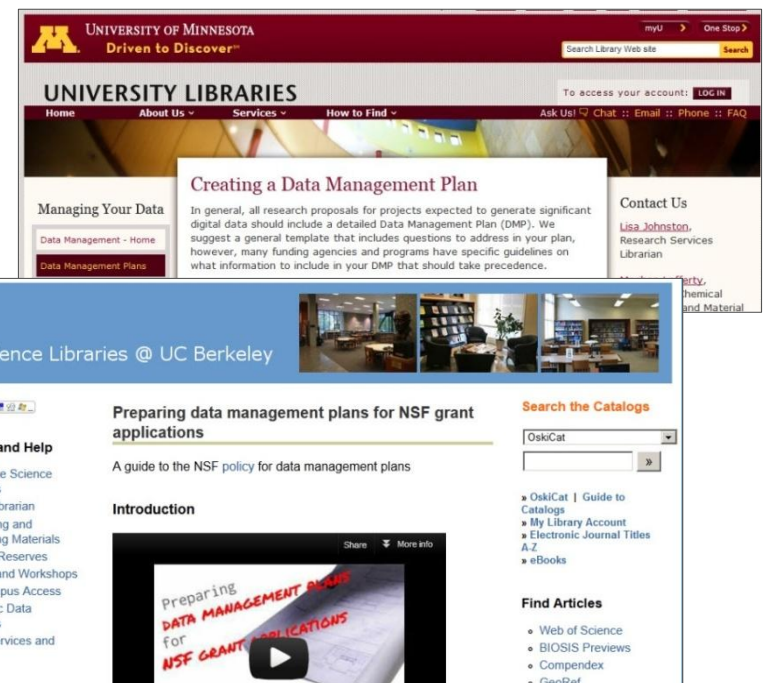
UNIVERSITY OF MINNESOTA
Driven to Discover℠

myU One Stop
Search Library Web site Search

UNIVERSITY LIBRARIES

To access your account: LOG IN

Home About Us Services How to Find

Ask Us! Chat :: Email :: Phone :: FAQ

Managing Your Data

Data Management - Home

Data Management Plans

Creating a Data Management Plan

In general, all research proposals for projects expected to generate significant digital data should include a detailed Data Management Plan (DMP). We suggest a general template that includes questions to address in your plan, however, many funding agencies and programs have specific guidelines on what information to include in your DMP that should take precedence.

Contact Us

Lisa Johnston, Research Services Librarian

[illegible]fferty, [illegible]hemical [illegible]and Material

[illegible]ence Libraries @ UC Berkeley

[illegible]and Help
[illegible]e Science
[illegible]
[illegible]brarian
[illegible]ng and
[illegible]g Materials
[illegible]Reserves
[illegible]and Workshops
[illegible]pus Access
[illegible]c Data
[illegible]
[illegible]rvices and

Preparing data management plans for NSF grant applications

A guide to the NSF policy for data management plans

Introduction

Share More info

Preparing DATA MANAGEMENT PLANS for NSF GRANT APPLICATIONS

Search the Catalogs

OskiCat

»

» OskiCat | Guide to Catalogs
» My Library Account
» Electronic Journal Titles A-Z
» eBooks

Find Articles

Web of Science
BIOSIS Previews
Compendex
GeoRef